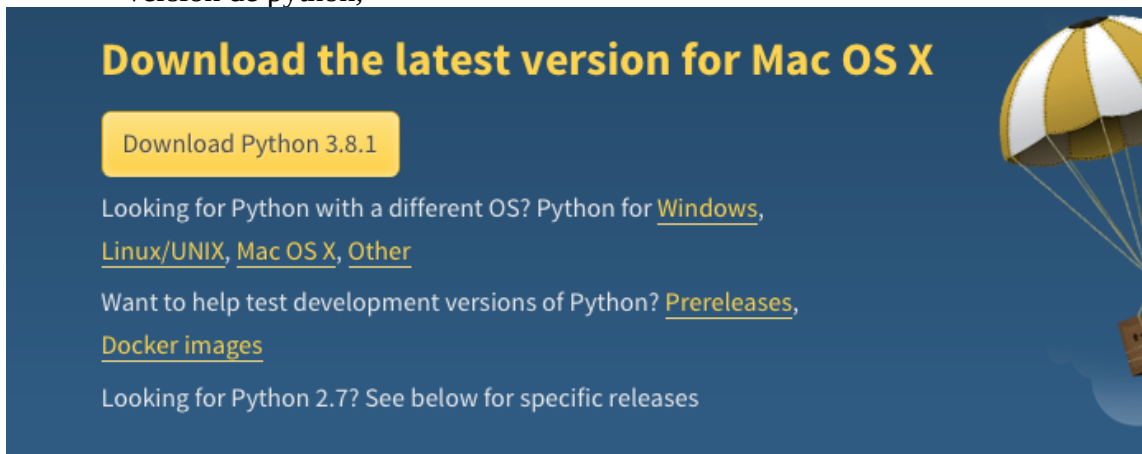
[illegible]

Download the latest version for Mac OS X

Download Python 3.8.1

Looking for Python with a different OS? Python for Windows, Linux/UNIX, Mac OS X, Other

Want to help test development versions of Python? Prereleases, Docker images

Looking for Python 2.7? See below for specific releases